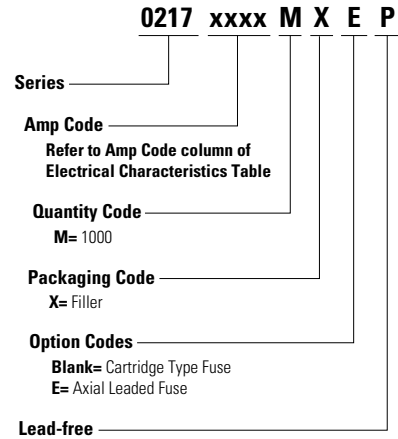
0217 xxxx M X E P

Series

Amp Code
Refer to Amp Code column of Electrical Characteristics Table

Quantity Code
M= 1000

Packaging Code
X= Filler

Option Codes
Blank= Cartridge Type Fuse
E= Axial Leaded Fuse

Lead-free